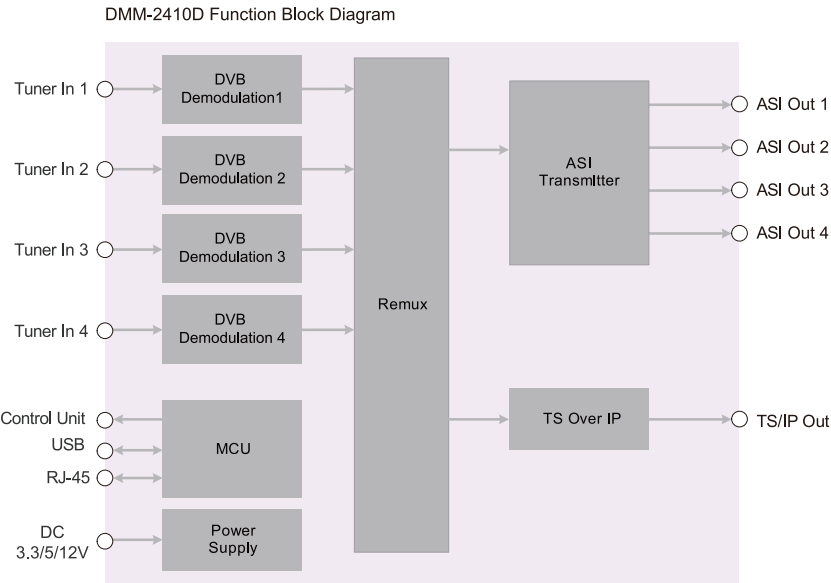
DMM-2410D Function Block Diagram

Tuner In 1

DVB Demodulation1

Tuner In 2

DVB Demodulation 2

Tuner In 3

DVB Demodulation 3

Tuner In 4

DVB Demodulation 4

Remux

ASI Transmitter

ASI Out 1

ASI Out 2

ASI Out 3

ASI Out 4

Control Unit

USB

RJ-45

MCU

TS Over IP

TS/IP Out

DC 3.3/5/12V

Power Supply